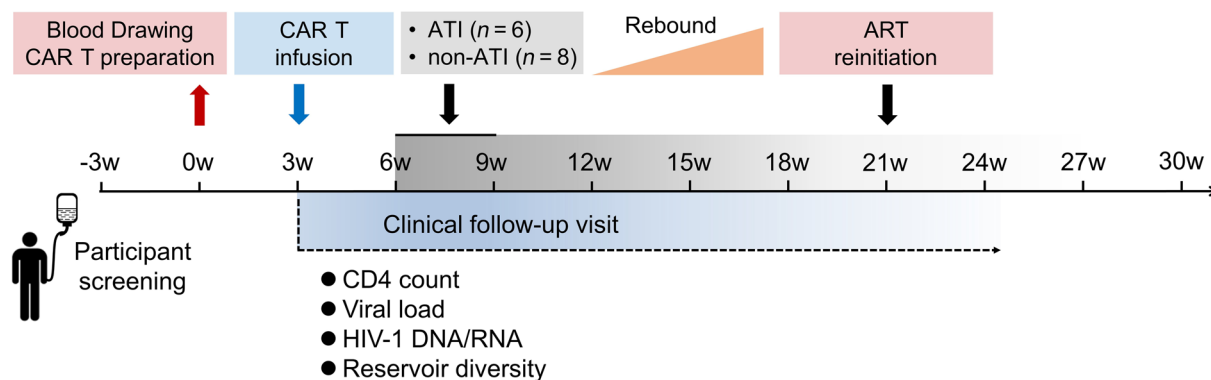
Blood Drawing CAR T preparation

CAR T infusion

• ATI ($n = 6$)
• non-ATI ($n = 8$)

Rebound

ART reinitiation

-3w 0w 3w 6w 9w 12w 15w 18w 21w 24w 27w 30w

Participant screening

Clinical follow-up visit

● CD4 count
● Viral load
● HIV-1 DNA/RNA
● Reservoir diversity